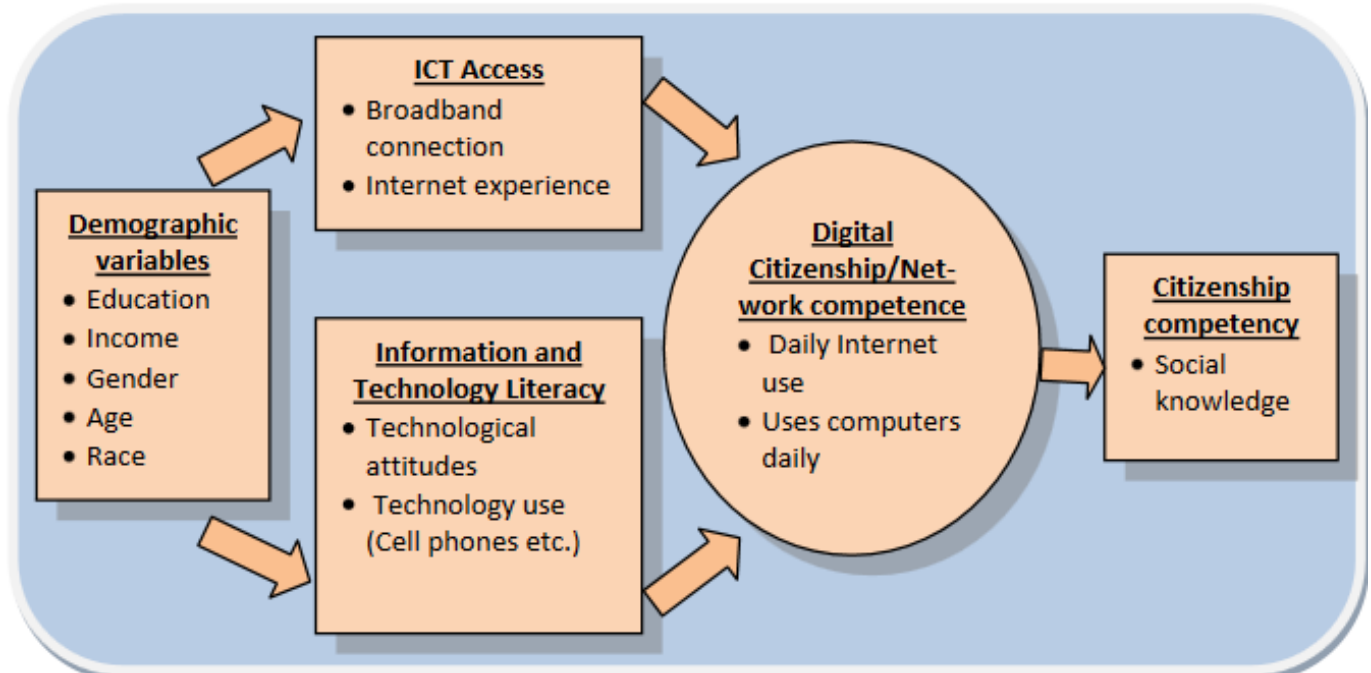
Demographic variables
- Education
- Income
- Gender
- Age
- Race

ICT Access
- Broadband connection
- Internet experience

Information and Technology Literacy
- Technological attitudes
- Technology use (Cell phones etc.)

Digital Citizenship/Network competence
- Daily Internet use
- Uses computers daily

Citizenship competency
- Social knowledge